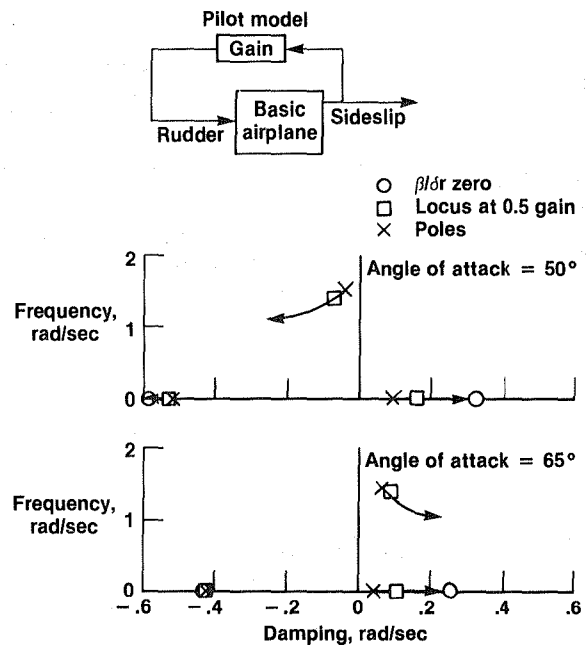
Pilot model

Gain

Basic airplane

Rudder

Sideslip

○ $\beta/\delta r$ zero
□ Locus at 0.5 gain
× Poles

Angle of attack = 50°

Frequency, rad/sec

2

1

0

Angle of attack = 65°

Frequency, rad/sec

2

1

0

−.6 −.4 −.2 0 .2 .4 .6

Damping, rad/sec